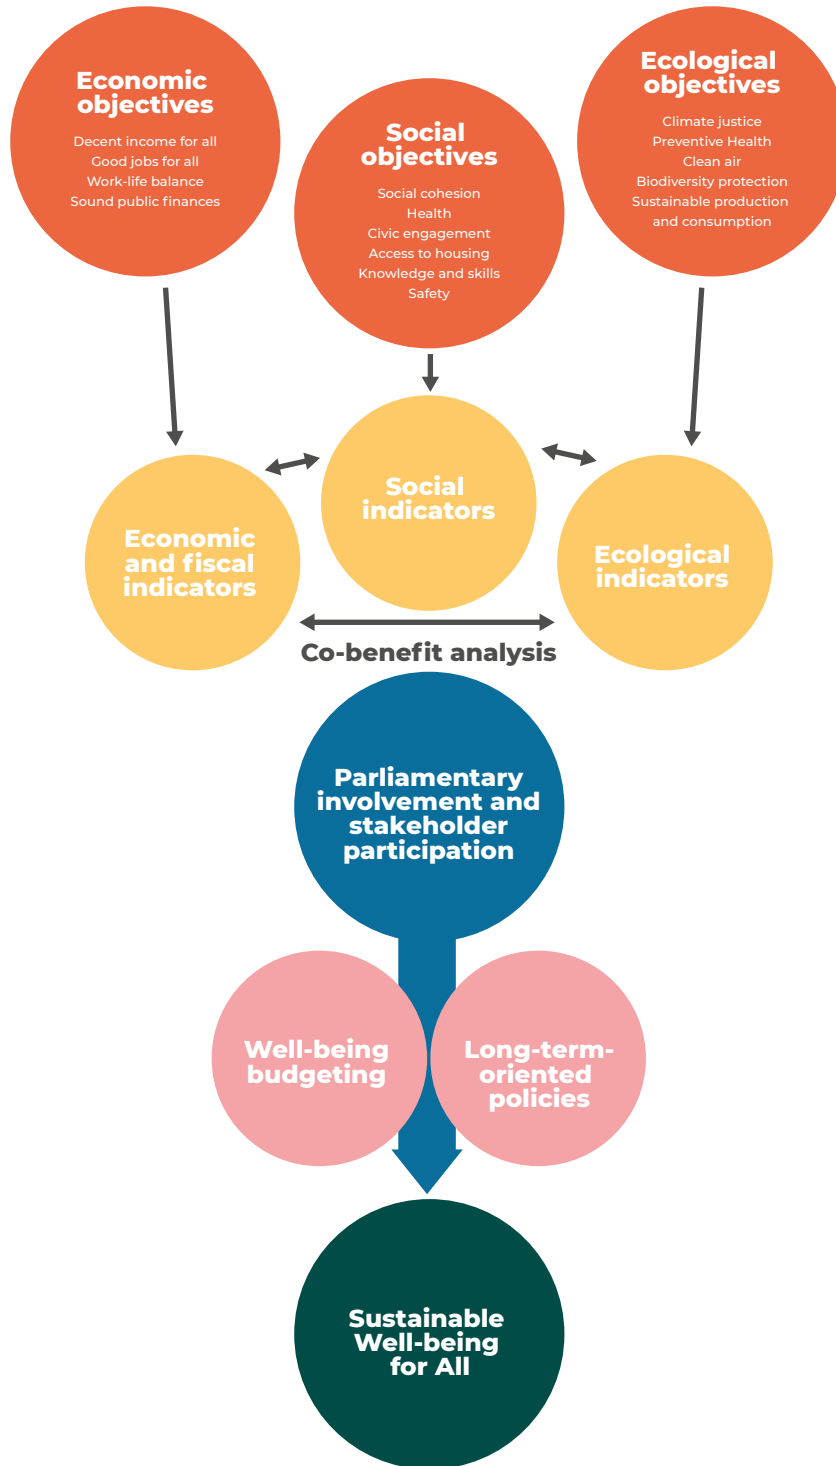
Economic objectives

Decent income for all
Good jobs for all
Work-life balance
Sound public finances

Social objectives

Social cohesion
Health
Civic engagement
Access to housing
Knowledge and skills
Safety

Ecological objectives

Climate justice
Preventive Health
Clean air
Biodiversity protection
Sustainable production and consumption

Economic and fiscal indicators

Social indicators

Ecological indicators

Co-benefit analysis

Parliamentary involvement and stakeholder participation

Well-being budgeting

Long-term-oriented policies

Sustainable Well-being for All